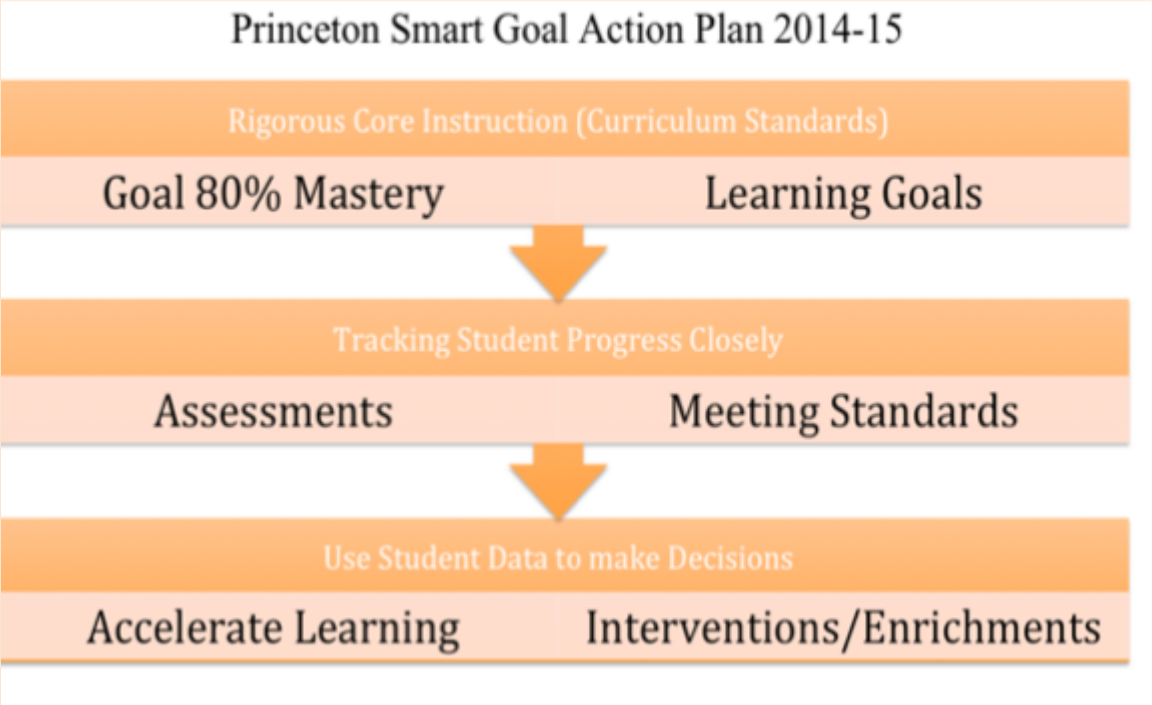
Princeton Smart Goal Action Plan 2014-15

Rigorous Core Instruction (Curriculum Standards)

Goal 80% Mastery

Learning Goals

Tracking Student Progress Closely

Assessments

Meeting Standards

Use Student Data to make Decisions

Accelerate Learning

Interventions/Enrichments